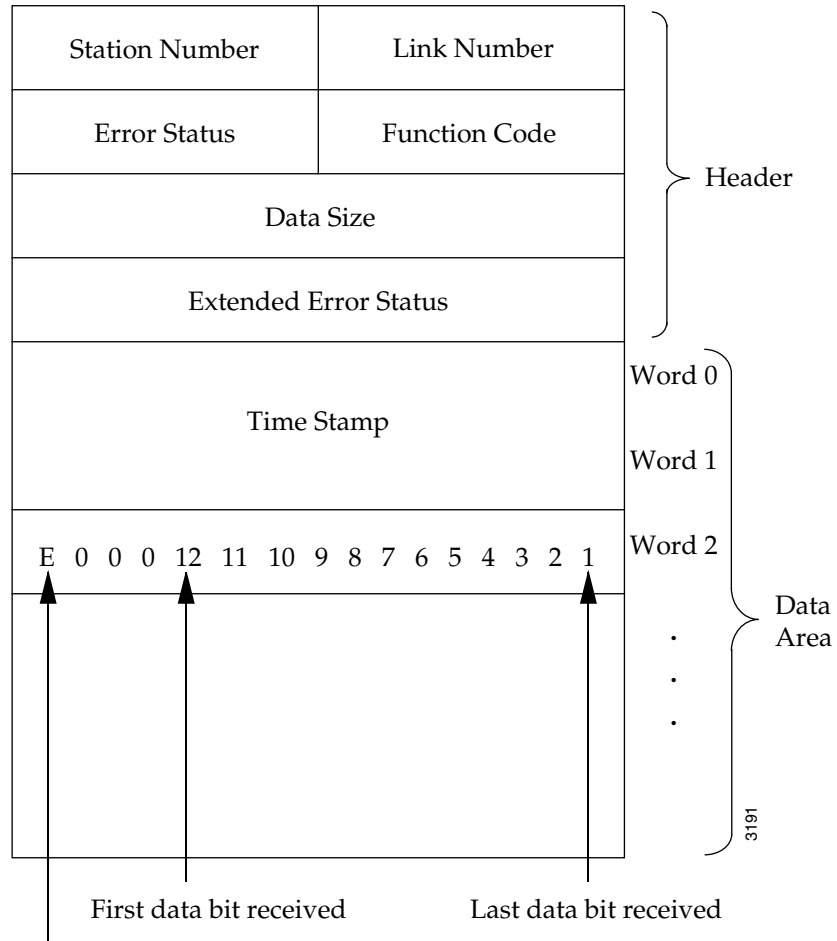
| Station Number | Link Number |
|---|---|
| Error Status | Function Code |
| Data Size | |
| Extended Error Status | |
| Time Stamp | |
| E 0 0 0 12 11 10 9 8 7 6 5 4 3 2 1 | |

Header

Word 0

Word 1

Word 2

.
.
.

Data Area

3191

First data bit received

Last data bit received